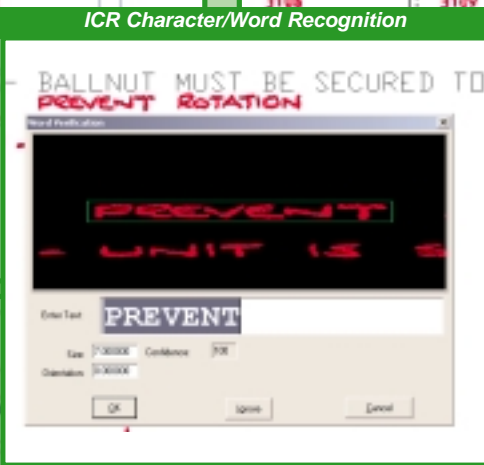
ICR Character/Word Recognition

BALLNUT MUST BE SECURED TO
PREVENT ROTATION

Word Verification

PREVENT

- UNIT IS S

Enter Text PREVENT

Size 7.000000 Confidence 100

Orientation 0.000000

OK Ignore Cancel